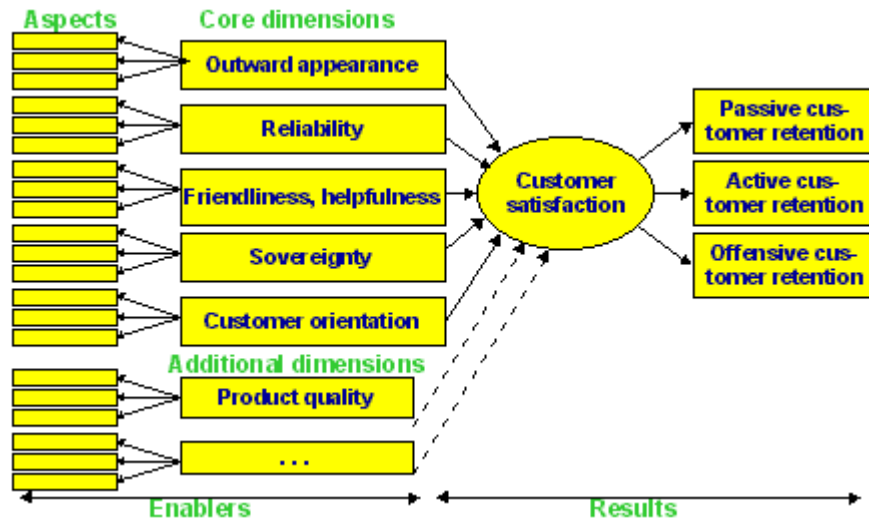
Aspects

Core dimensions

Outward appearance

Reliability

Friendliness, helpfulness

Sovereignty

Customer orientation

Additional dimensions

Product quality

...

Customer satisfaction

Passive customer retention

Active customer retention

Offensive customer retention

Enablers

Results